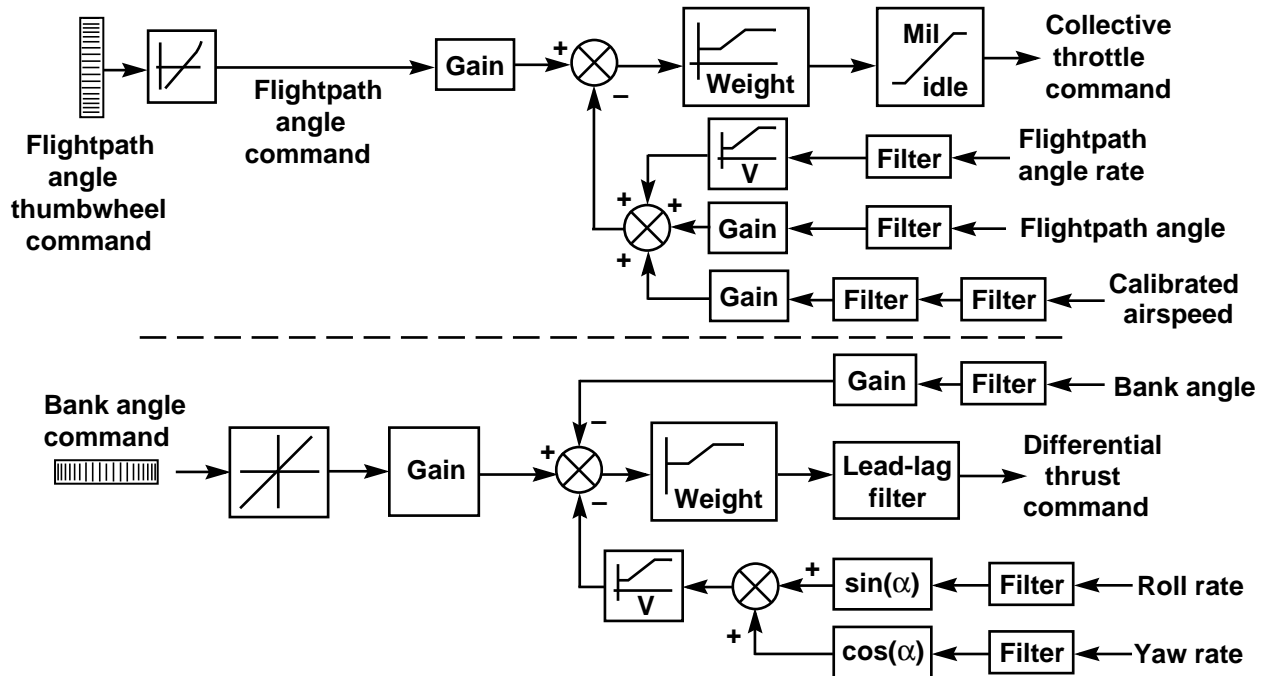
Flightpath angle thumbwheel command

Flightpath angle command

Gain

+

–

Weight

Mil

idle

Collective throttle command

V

Filter

Flightpath angle rate

+

+

Gain

Filter

Flightpath angle

+

Gain

Filter

Filter

Calibrated airspeed

Gain

Filter

Bank angle

Bank angle command

Gain

–

+

–

Weight

Lead-lag filter

Differential thrust command

V

+

$\sin(\alpha)$

Filter

Roll rate

+

$\cos(\alpha)$

Filter

Yaw rate